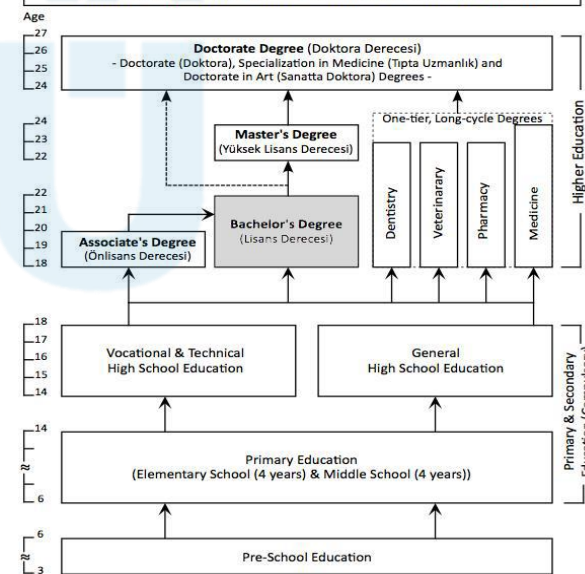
Age

27
26
25
24

Doctorate Degree (Doktora Derecesi)
- Doctorate (Doktora), Specialization in Medicine (Tıpta Uzmanlık) and Doctorate in Art (Sanatta Doktora) Degrees -

24
23
22

Master's Degree
(Yüksek Lisans Derecesi)

One-tier, Long-cycle Degrees

22
21
20
19
18

Associate's Degree
(Önlisans Derecesi)

Bachelor's Degree
(Lisans Derecesi)

Dentistry

Veterinary

Pharmacy

Medicine

Higher Education

18
17
16
15
14

Vocational & Technical
High School Education

General
High School Education

14

6

Primary Education
(Elementary School (4 years) & Middle School (4 years))

Primary & Secondary
Education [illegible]

6

3

Pre-School Education